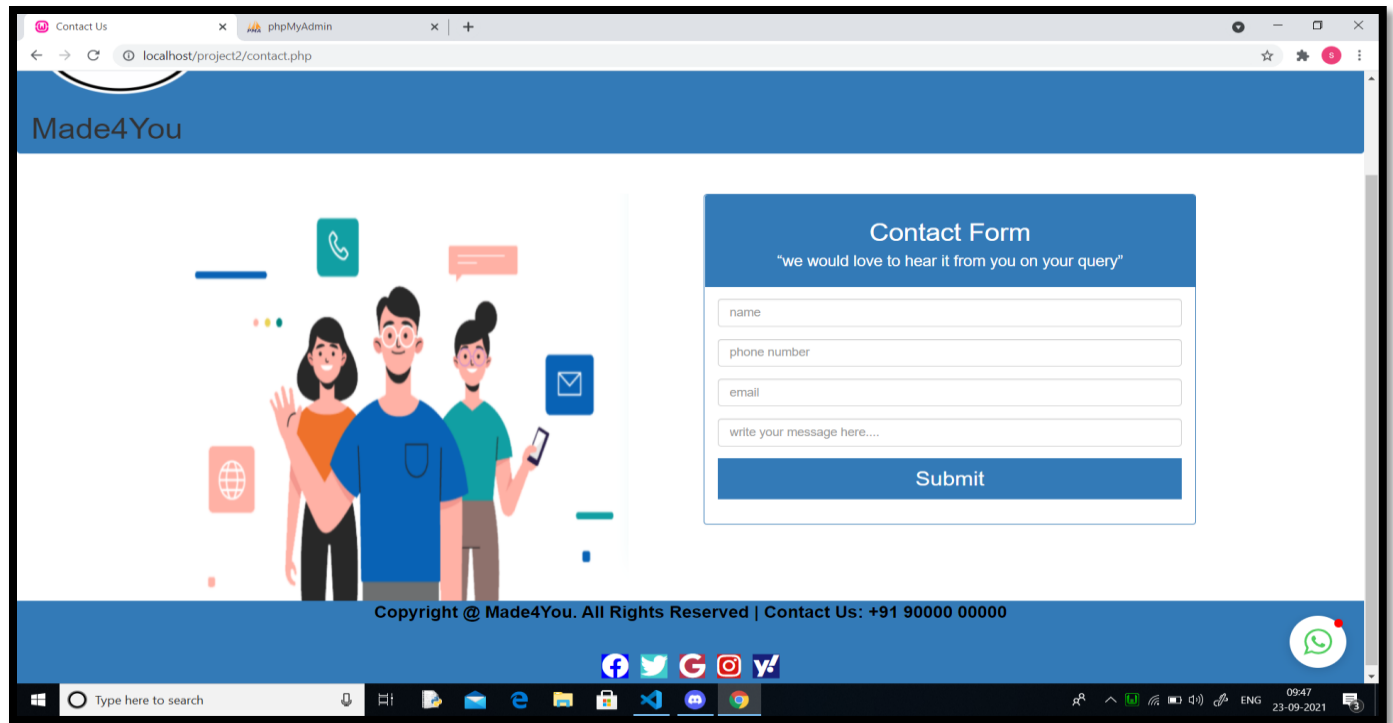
Contact Us
phpMyAdmin
localhost/project2/contact.php

Made4You

Contact Form
“we would love to hear it from you on your query”

name
phone number
email
write your message here....
Submit

Copyright @ Made4You. All Rights Reserved | Contact Us: +91 90000 00000

Type here to search
ENG
09:47
23-09-2021